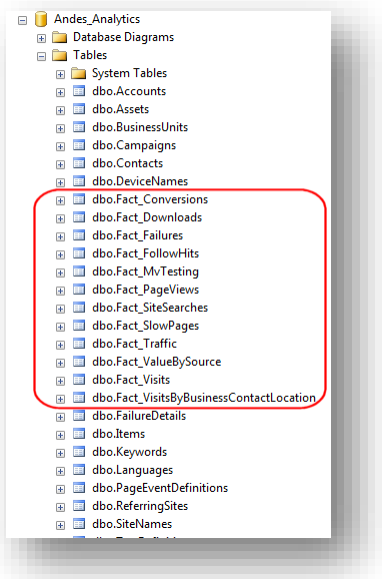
Andes_Analytics
Database Diagrams
Tables
System Tables
dbo.Accounts
dbo.Assets
dbo.BusinessUnits
dbo.Campaigns
dbo.Contacts
dbo.DeviceNames
dbo.Fact_Conversions
dbo.Fact_Downloads
dbo.Fact_Failures
dbo.Fact_FollowHits
dbo.Fact_MvTesting
dbo.Fact_PageViews
dbo.Fact_SiteSearches
dbo.Fact_SlowPages
dbo.Fact_Traffic
dbo.Fact_ValueBySource
dbo.Fact_Visits
dbo.Fact_VisitsByBusinessContactLocation
dbo.FailureDetails
dbo.Items
dbo.Keywords
dbo.Languages
dbo.PageEventDefinitions
dbo.ReferringSites
dbo.SiteNames
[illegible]